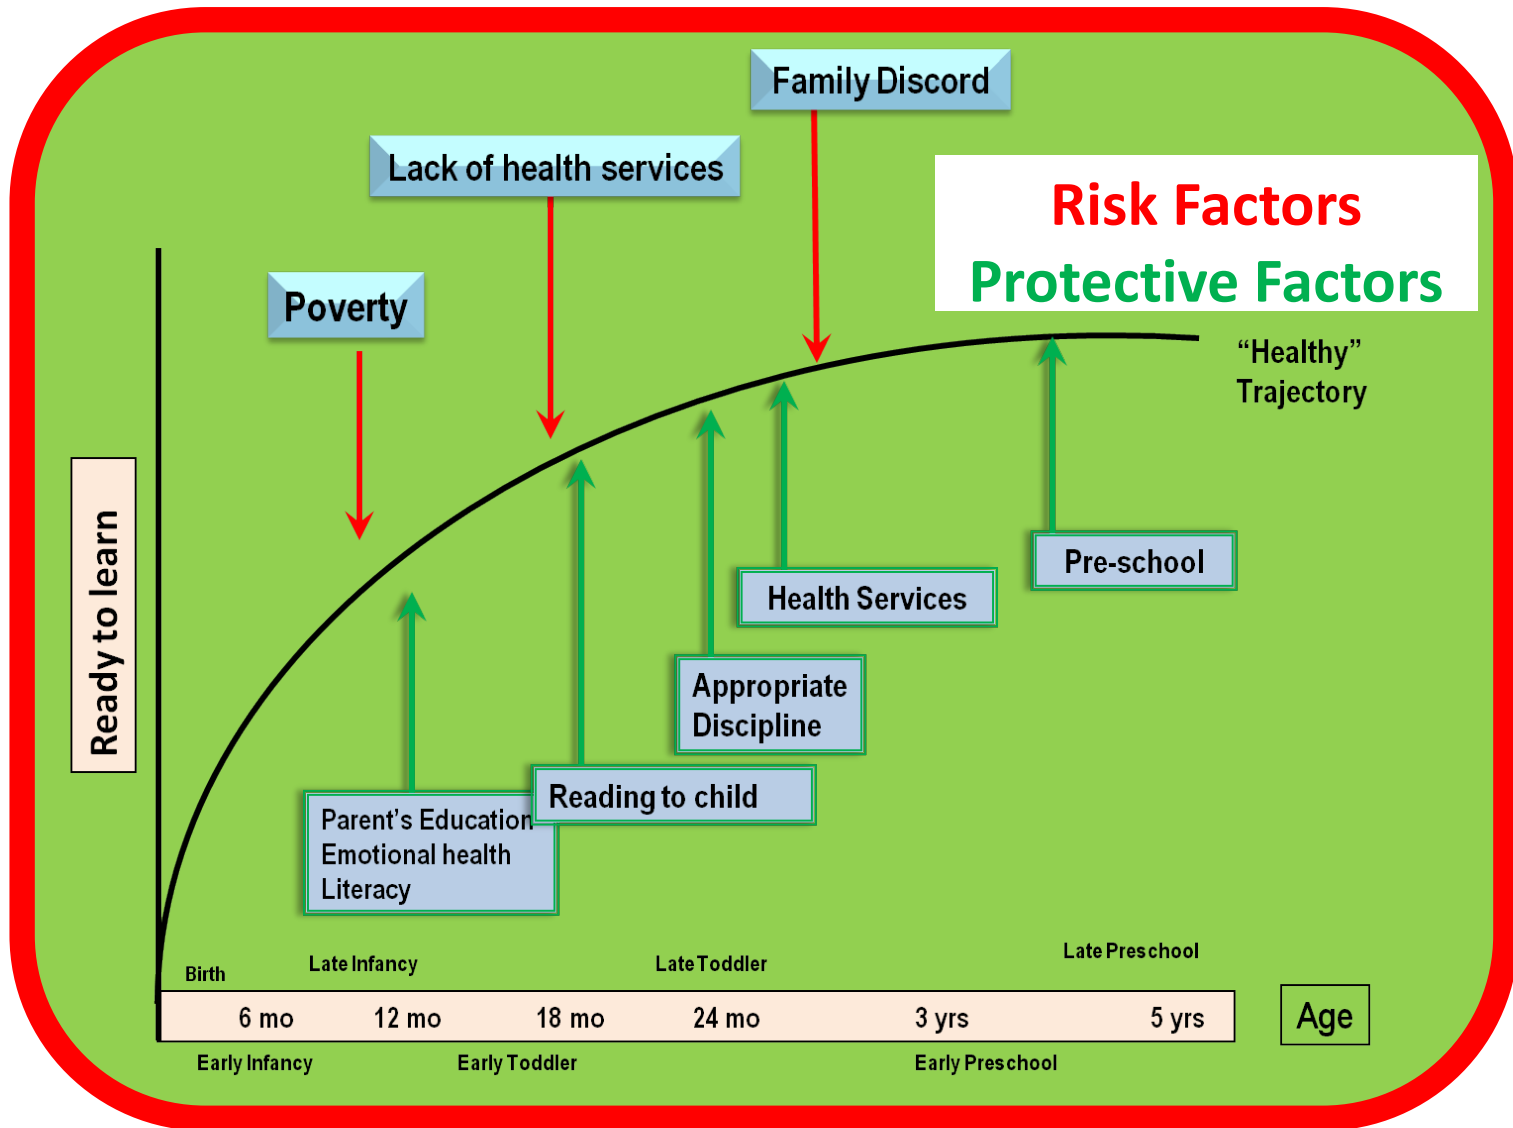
Family Discord

Lack of health services

Risk Factors
Protective Factors

Poverty

"Healthy" Trajectory

Ready to learn

Pre-school

Health Services

Appropriate Discipline

Reading to child

Parent's Education
Emotional health
Literacy

Birth

Late Infancy

Late Toddler

Late Preschool

6 mo

12 mo

18 mo

24 mo

3 yrs

5 yrs

Age

Early Infancy

Early Toddler

Early Preschool